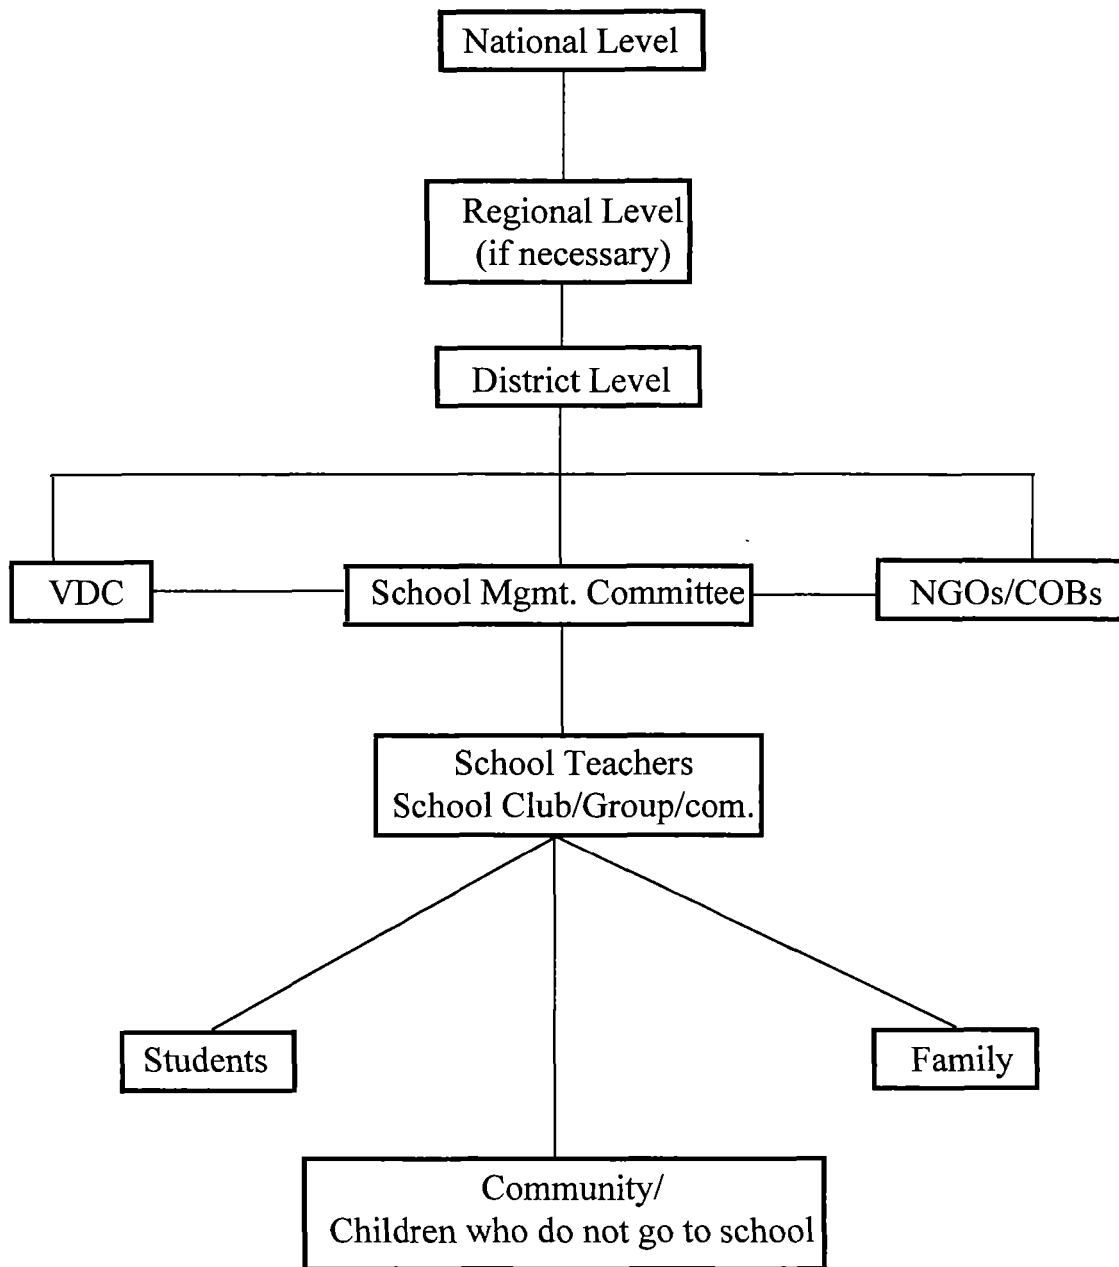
National Level

Regional Level
(if necessary)

District Level

VDC

School Mgmt. Committee

NGOs/COBs

School Teachers
School Club/Group/com.

Students

Family

Community/
Children who do not go to school